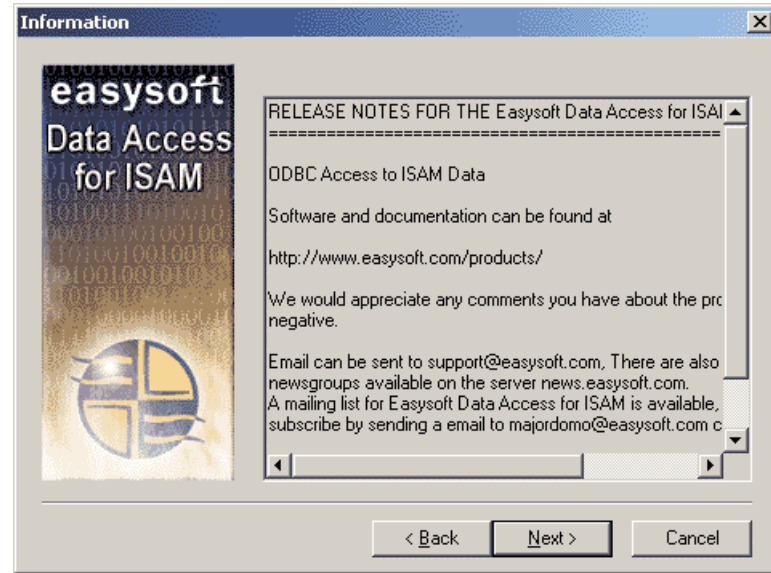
Information

easysoft
Data Access for ISAM

RELEASE NOTES FOR THE Easysoft Data Access for ISAI
================================================

ODBC Access to ISAM Data

Software and documentation can be found at

http://www.easysoft.com/products/

We would appreciate any comments you have about the prc negative.

Email can be sent to support@easysoft.com, There are also newsgroups available on the server news.easysoft.com.
A mailing list for Easysoft Data Access for ISAM is available, subscribe by sending a email to majordomo@easysoft.com c

< Back   Next >   Cancel